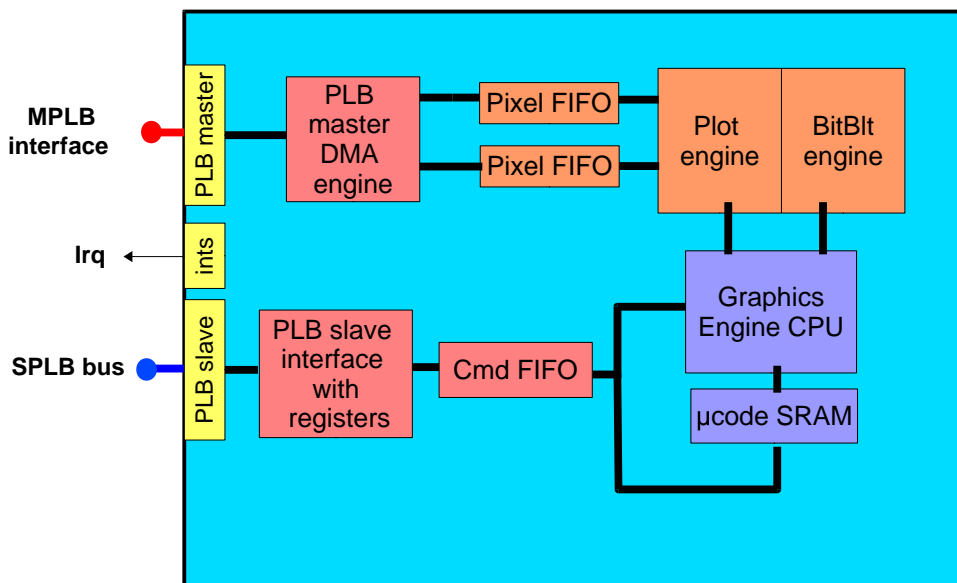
MPLB interface

PLB master

PLB master DMA engine

Pixel FIFO

Pixel FIFO

Plot engine

BitBlt engine

Irq

ints

Graphics Engine CPU

SPLB bus

PLB slave

PLB slave interface with registers

Cmd FIFO

µcode SRAM